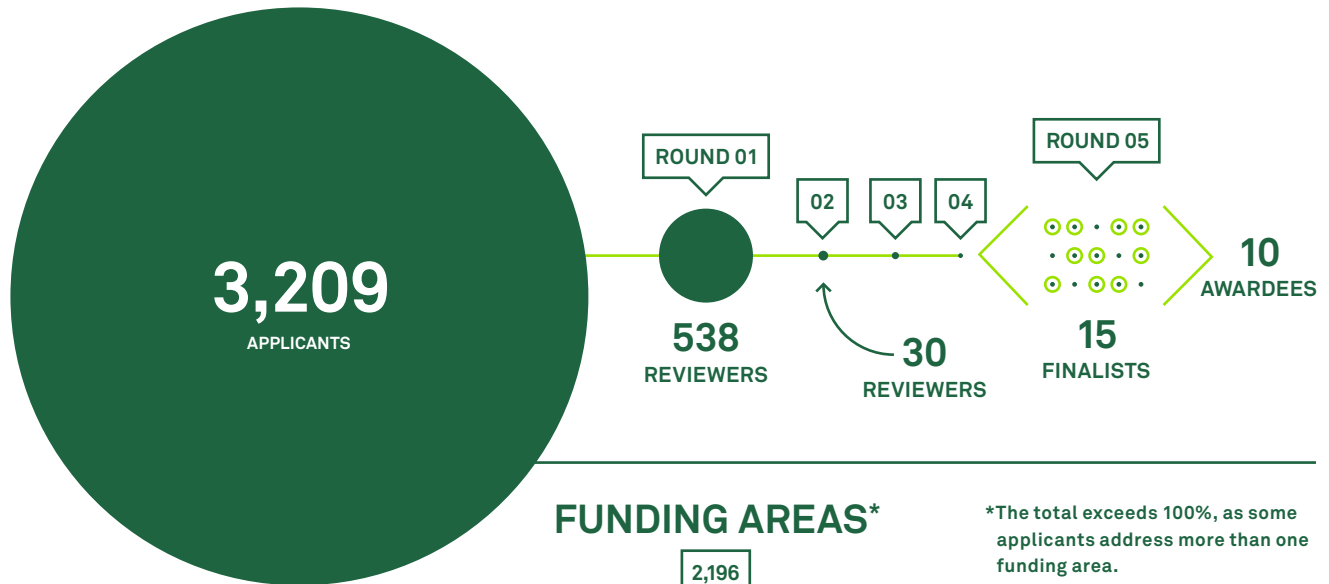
3,209
APPLICANTS

ROUND 01

538
REVIEWERS

02

03

04

30
REVIEWERS

ROUND 05

15
FINALISTS

10
AWARDEES

FUNDING AREAS*

*The total exceeds 100%, as some applicants address more than one funding area.

2,196